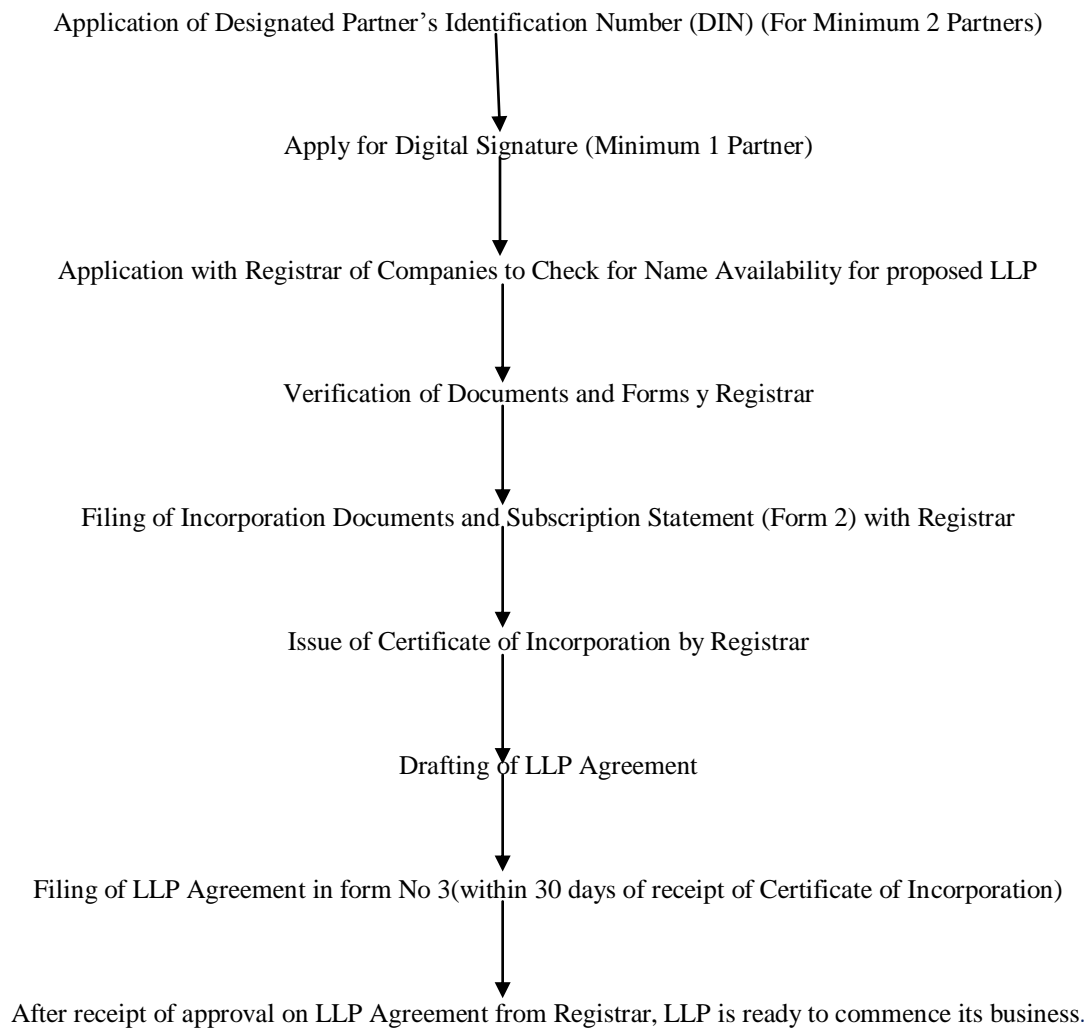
Application of Designated Partner’s Identification Number (DIN) (For Minimum 2 Partners)

Apply for Digital Signature (Minimum 1 Partner)

Application with Registrar of Companies to Check for Name Availability for proposed LLP

Verification of Documents and Forms y Registrar

Filing of Incorporation Documents and Subscription Statement (Form 2) with Registrar

Issue of Certificate of Incorporation by Registrar

Drafting of LLP Agreement

Filing of LLP Agreement in form No 3(within 30 days of receipt of Certificate of Incorporation)

After receipt of approval on LLP Agreement from Registrar, LLP is ready to commence its business.